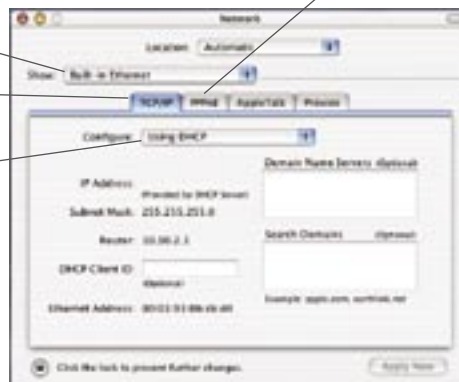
Network

Location: Automatic

Show: Built-in Ethernet

TCP/IP | PPPoE | AppleTalk | Proxies

Configure: Using DHCP

Domain Name Servers (Optional)

IP Address: (Provided by DHCP Server)

Subnet Mask: 255.255.255.0

Router: 10.0.2.1

Search Domains (Optional)

DHCP Client ID: (Optional)

Example: apple.com, earthlink.net

Ethernet Address: 00:03:93:8b:cb:d0

Click the lock to prevent further changes.

Apply Now